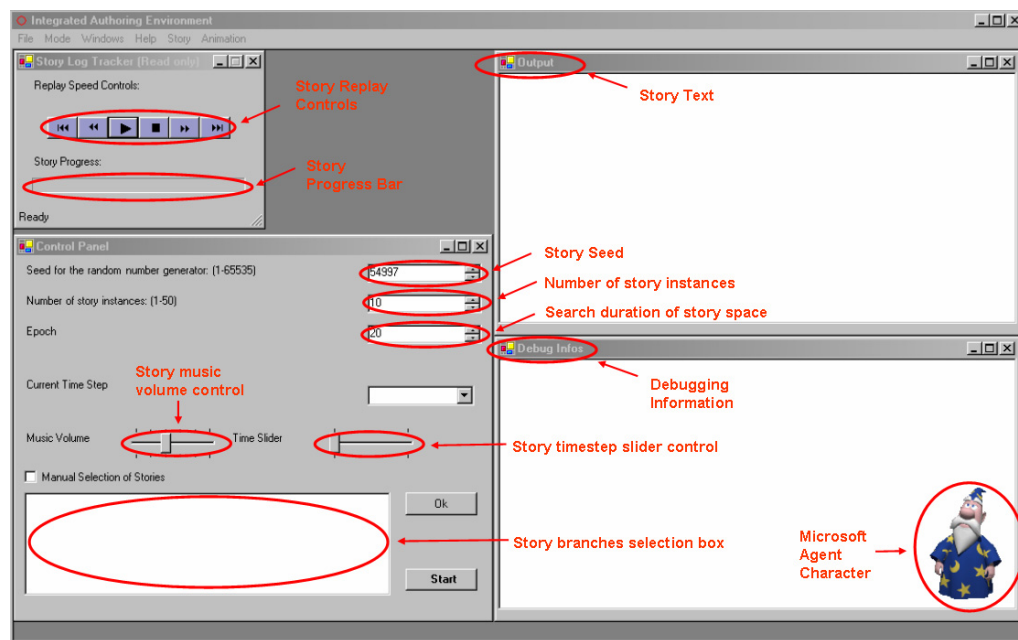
Integrated Authoring Environment

File Mode Windows Help Story Animation

Story Log Tracker (Read only)

Replay Speed Controls:

Story Replay Controls

Story Progress:

Story Progress Bar

Ready

Output

Story Text

Control Panel

Seed for the random number generator: (1-65535)

54997

Story Seed

Number of story instances: (1-50)

10

Number of story instances

Epoch

20

Search duration of story space

Debug Infos

Debugging Information

Current Time Step

Story music volume control

Music Volume

Time Slider

Story timestep slider control

Manual Selection of Stories

Ok

Story branches selection box

Start

Microsoft Agent Character